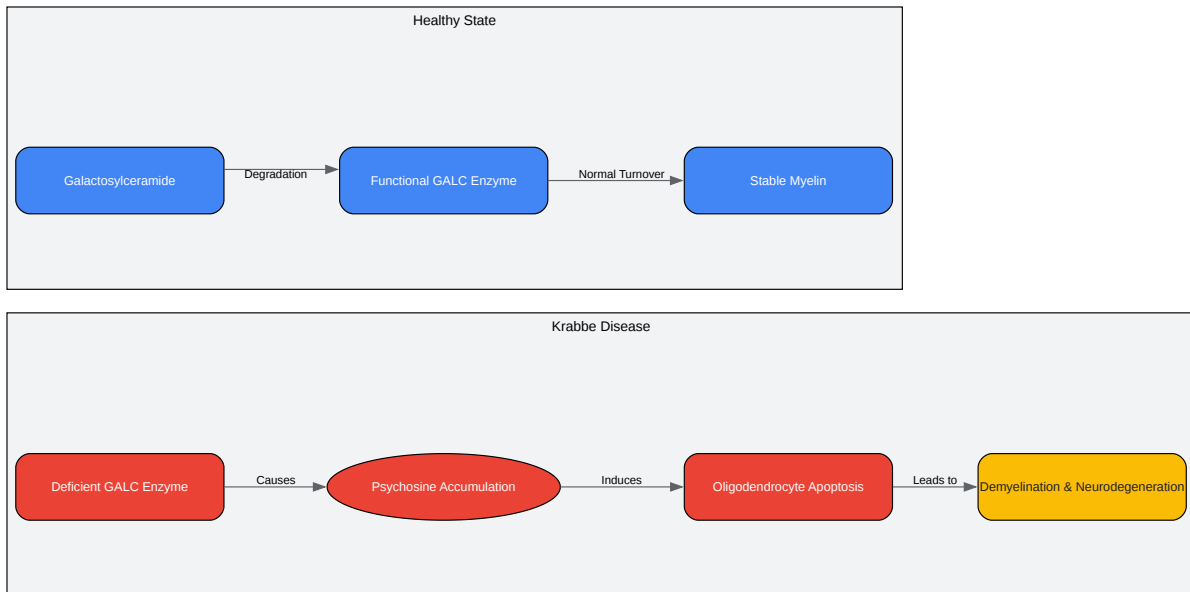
Healthy State

Galactosylceramide

Degradation

Functional GALC Enzyme

Normal Turnover

Stable Myelin

Krabbe Disease

Deficient GALC Enzyme

Causes

Psychosine Accumulation

Induces

Oligodendrocyte Apoptosis

Leads to

Demyelination & Neurodegeneration